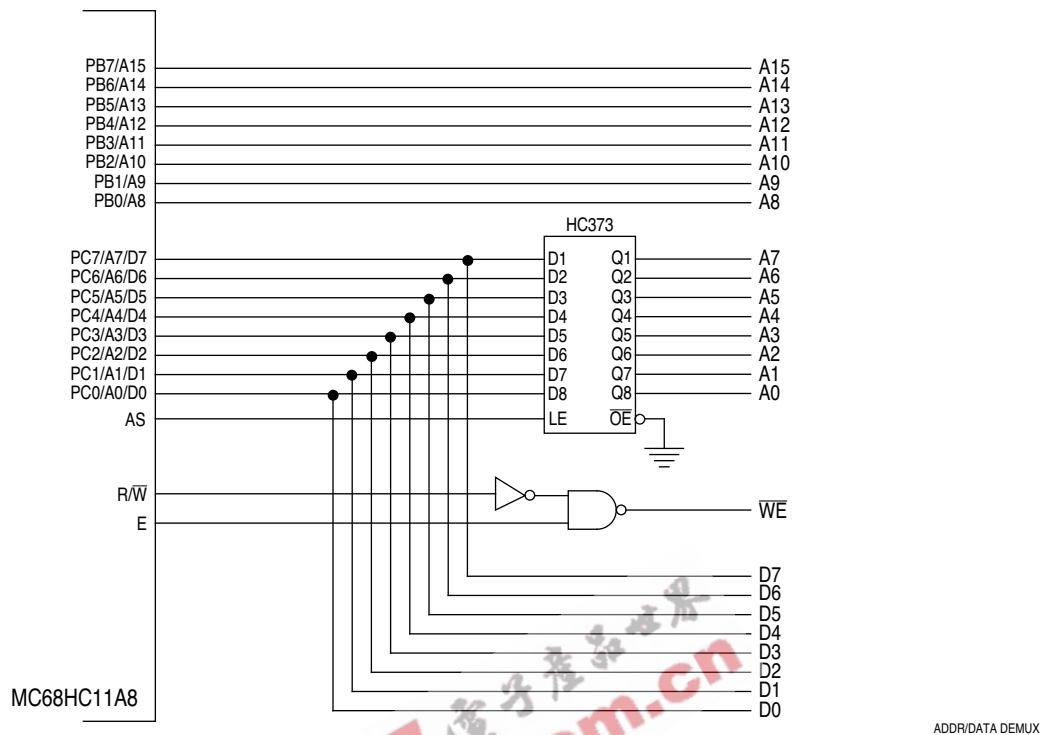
PB7/A15
PB6/A14
PB5/A13
PB4/A12
PB3/A11
PB2/A10
PB1/A9
PB0/A8

A15
A14
A13
A12
A11
A10
A9
A8

HC373

PC7/A7/D7
PC6/A6/D6
PC5/A5/D5
PC4/A4/D4
PC3/A3/D3
PC2/A2/D2
PC1/A1/D1
PC0/A0/D0
AS

D1
D2
D3
D4
D5
D6
D7
D8
LE

Q1
Q2
Q3
Q4
Q5
Q6
Q7
Q8
$\overline{OE}$

A7
A6
A5
A4
A3
A2
A1
A0

R/$\overline{W}$
E

$\overline{WE}$

D7
D6
D5
D4
D3
D2
D1
D0

MC68HC11A8

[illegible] .cn

ADDR/DATA DEMUX